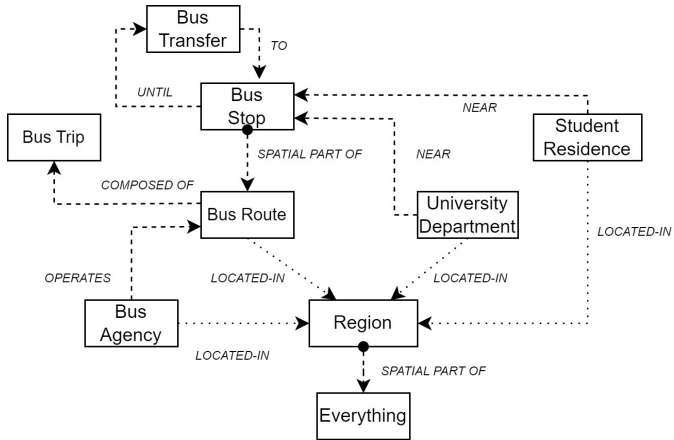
Bus Transfer

TO

UNTIL

Bus Stop

NEAR

Student Residence

Bus Trip

SPATIAL PART OF

NEAR

COMPOSED OF

Bus Route

University Department

LOCATED-IN

OPERATES

LOCATED-IN

LOCATED-IN

Bus Agency

Region

LOCATED-IN

SPATIAL PART OF

Everything